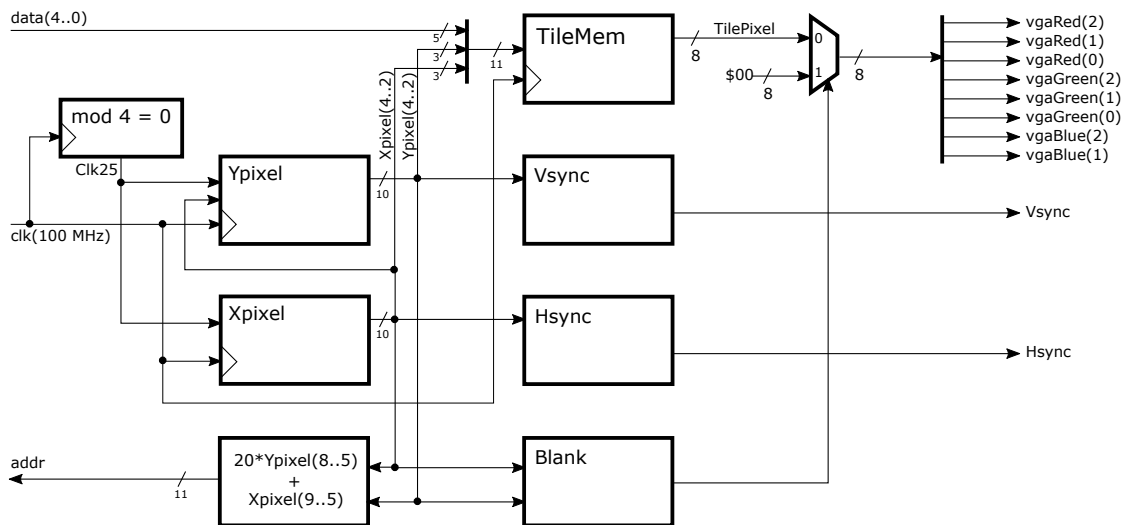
data(4..0)
5
3
3
11
TileMem
8
TilePixel
0
$00
8
1
8
vgaRed(2)
vgaRed(1)
vgaRed(0)
vgaGreen(2)
vgaGreen(1)
vgaGreen(0)
vgaBlue(2)
vgaBlue(1)
mod 4 = 0
Xpixel(4..2)
Ypixel(4..2)
Clk25
Ypixel
10
Vsync
clk(100 MHz)
Vsync
Xpixel
10
Hsync
Hsync
addr
11
20*Ypixel(8..5)
+
Xpixel(9..5)
Blank